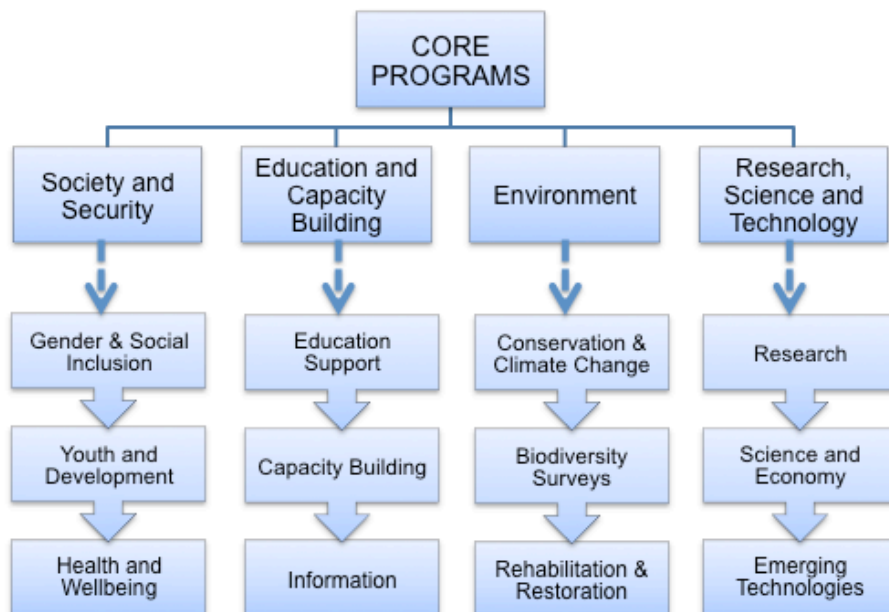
CORE PROGRAMS

Society and Security

Gender & Social Inclusion

Youth and Development

Health and Wellbeing

Education and Capacity Building

Education Support

Capacity Building

Information

Environment

Conservation & Climate Change

Biodiversity Surveys

Rehabilitation & Restoration

Research, Science and Technology

Research

Science and Economy

Emerging Technologies